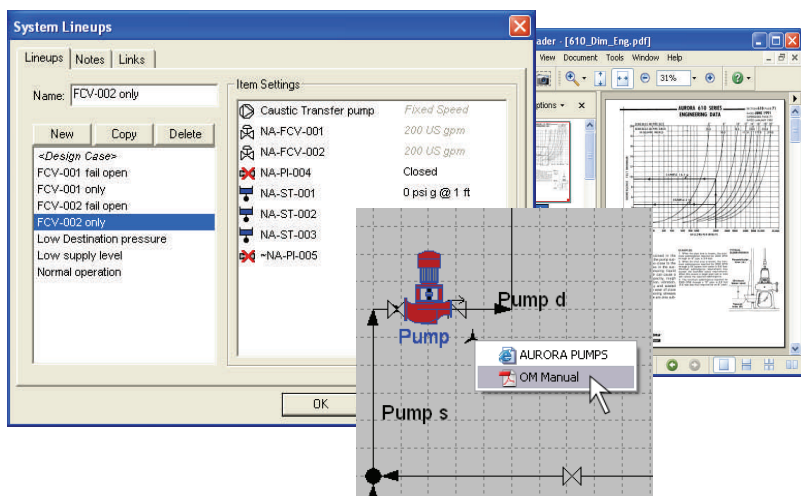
System Lineups

Lineups | Notes | Links

Name: FCV-002 only

New | Copy | Delete

<Design Case>
FCV-001 fail open
FCV-001 only
FCV-002 fail open
FCV-002 only
Low Destination pressure
Low supply level
Normal operation

Item Settings

Caustic Transfer pump | Fixed Speed
NA-FCV-001 | 200 US gpm
NA-FCV-002 | 200 US gpm
NA-PI-004 | Closed
NA-ST-001 | 0 psi g @ 1 ft
NA-ST-002
NA-ST-003
~NA-PI-005

OK

ader - [610_Dim_Eng.pdf]
View Document Tools Window Help
31%
stions
AURORA 610 SERIES ENGINEERING DATA

Pump
Pump d
Pump s
AURORA PUMPS
OM Manual